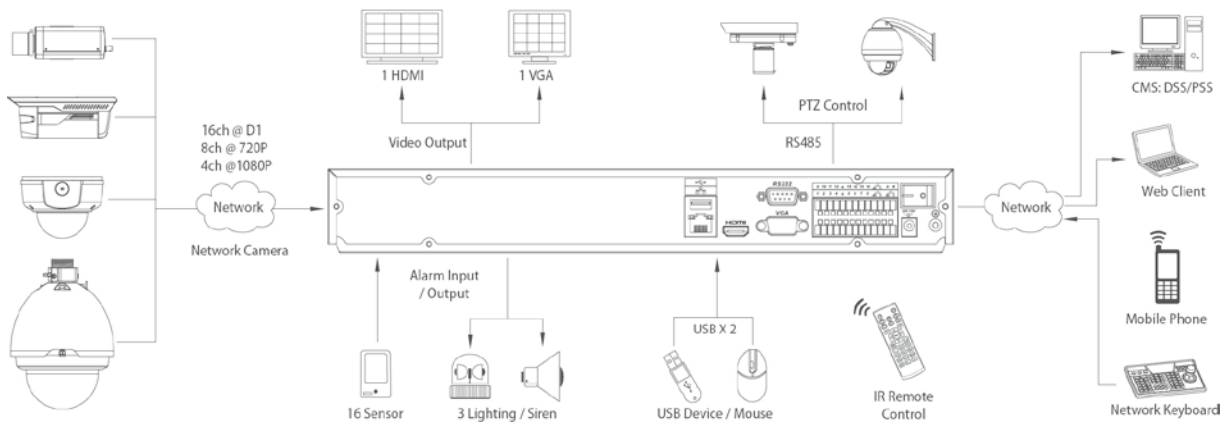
1 HDMI

1 VGA

Video Output

PTZ Control

RS485

CMS: DSS/PSS

16ch @ D1
8ch @ 720P
4ch @1080P

Network

Network Camera

RS232

HDMI

VGA

Network

Web Client

Alarm Input / Output

USB X 2

Mobile Phone

IR Remote Control

16 Sensor

3 Lighting / Siren

USB Device / Mouse

Network Keyboard